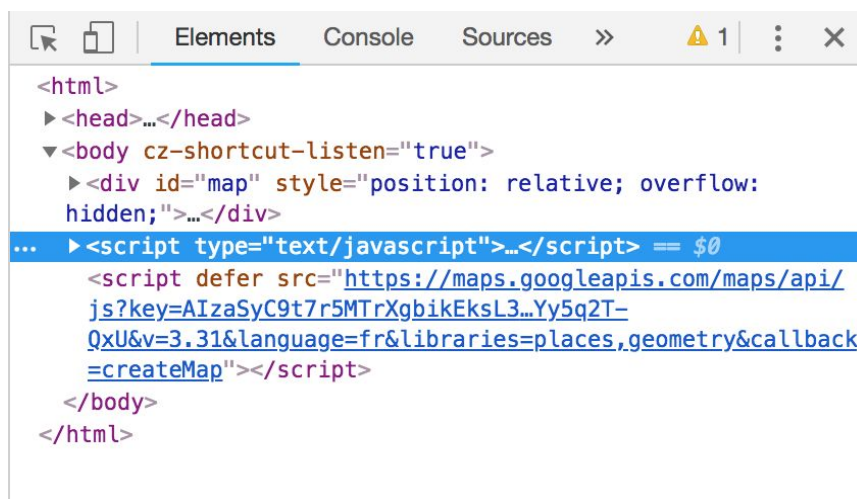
Elements Console Sources » ⚠ 1 ⋮ ✕

<html>
▶<head>…</head>
▼<body cz-shortcut-listen="true">
▶<div id="map" style="position: relative; overflow: hidden;">…</div>
… ▶<script type="text/javascript">…</script> == $0
<script defer src="https://maps.googleapis.com/maps/api/js?key=AIzaSyC9t7r5MTrXgbikEksL3…Yy5q2T-QxU&v=3.31&language=fr&libraries=places,geometry&callback=createMap"></script>
</body>
</html>